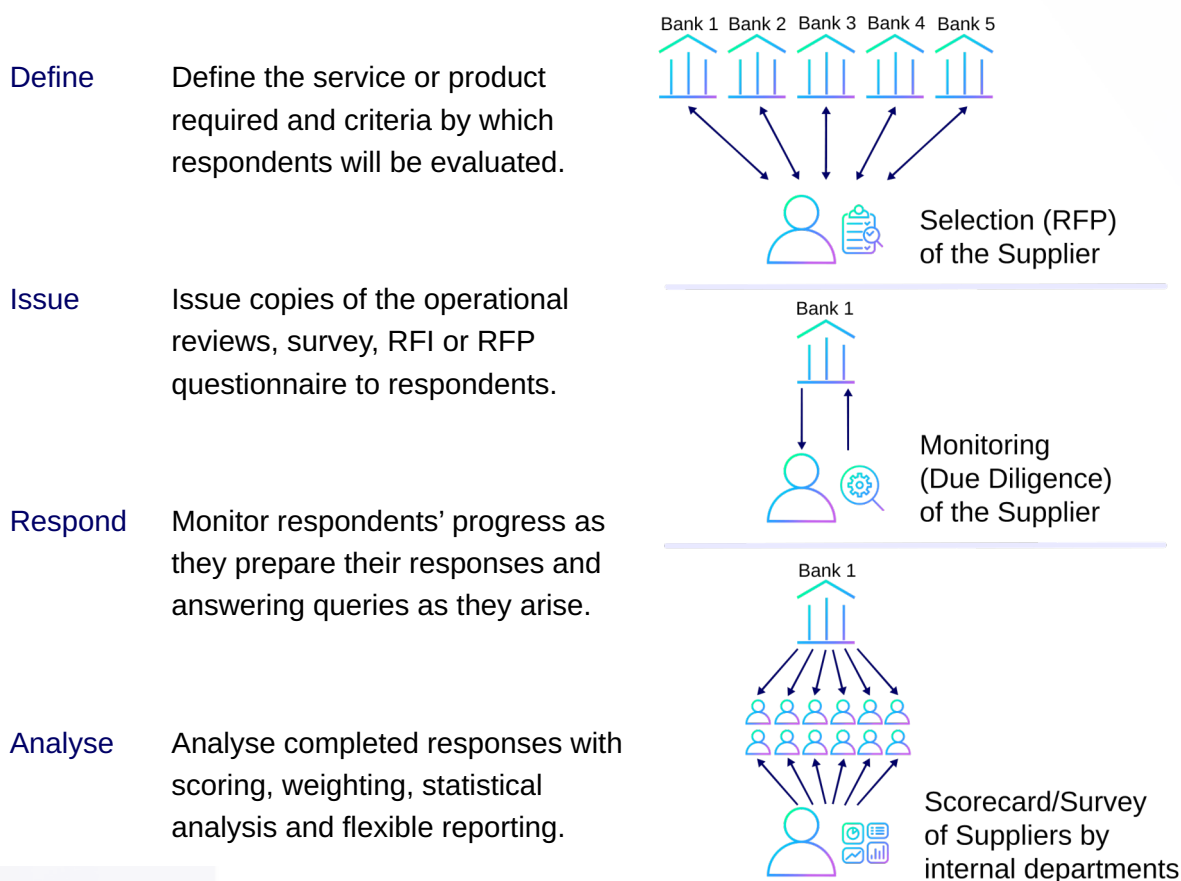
Define Define the service or product required and criteria by which respondents will be evaluated.

Issue Issue copies of the operational reviews, survey, RFI or RFP questionnaire to respondents.

Respond Monitor respondents' progress as they prepare their responses and answering queries as they arise.

Analyse Analyse completed responses with scoring, weighting, statistical analysis and flexible reporting.

Bank 1 Bank 2 Bank 3 Bank 4 Bank 5

Selection (RFP) of the Supplier

Bank 1

Monitoring (Due Diligence) of the Supplier

Bank 1

Scorecard/Survey of Suppliers by internal departments